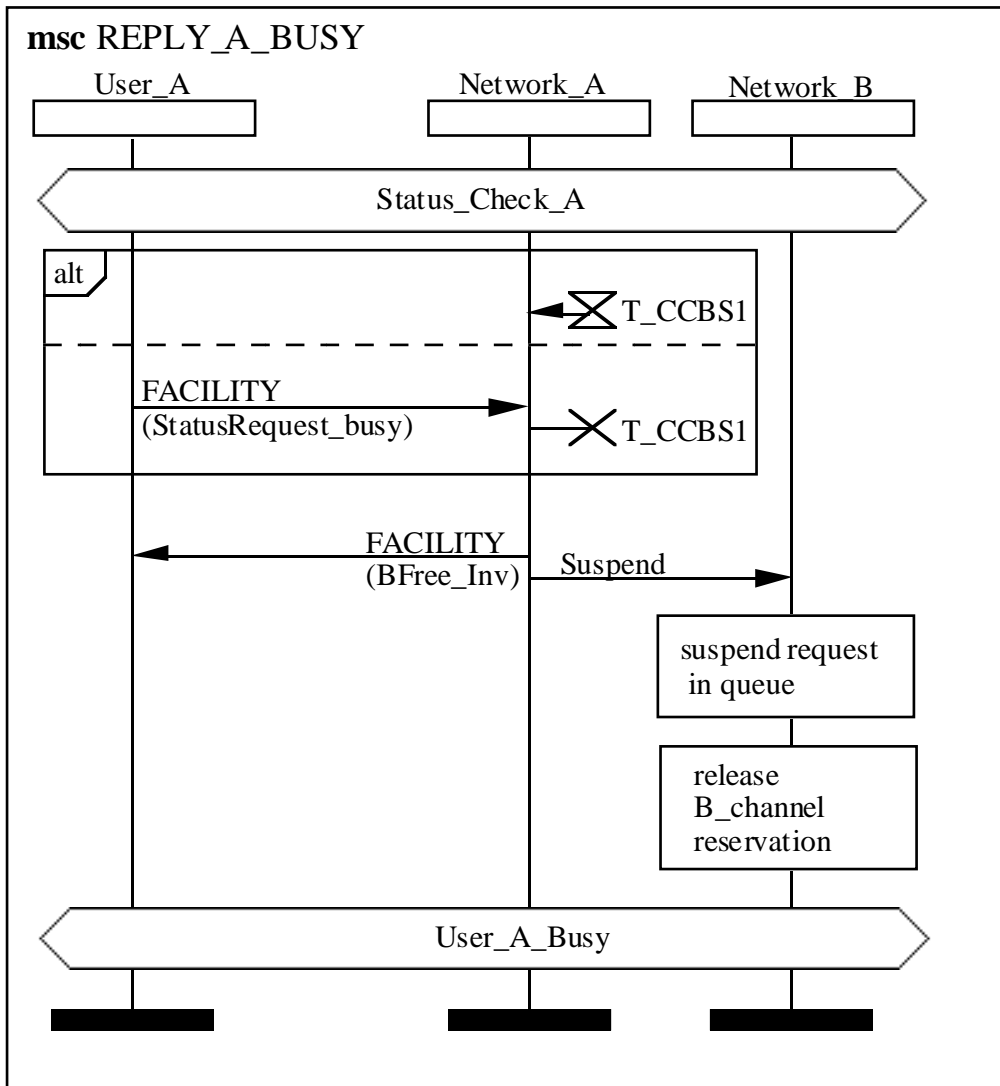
msc REPLY_A_BUSY

User_A

Network_A

Network_B

Status_Check_A

alt

T_CCBS1

FACILITY
(StatusRequest_busy)

T_CCBS1

FACILITY
(BFree_Inv)

Suspend

suspend request in queue

release B_channel reservation

User_A_Busy